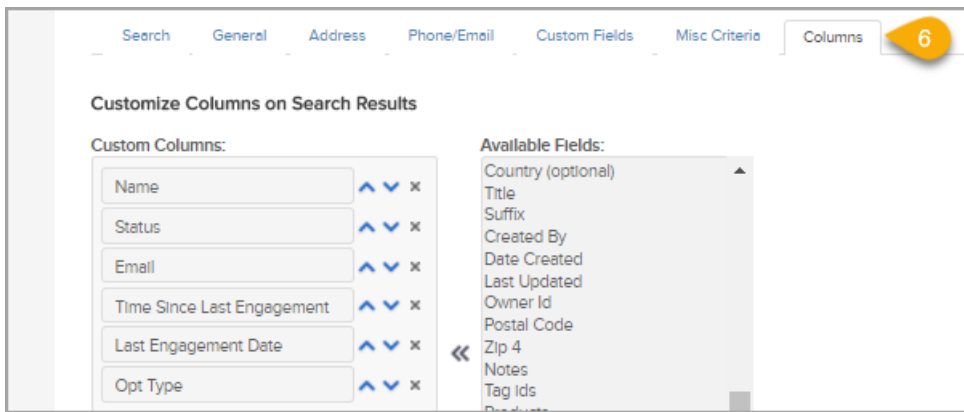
Search General Address Phone/Email Custom Fields Misc Criteria Columns 6

Customize Columns on Search Results

Custom Columns:

Name ^ v ×
Status ^ v ×
Email ^ v ×
Time Since Last Engagement ^ v ×
Last Engagement Date ^ v ×
Opt Type ^ v ×

«

Available Fields:

Country (optional)
Title
Suffix
Created By
Date Created
Last Updated
Owner Id
Postal Code
Zip 4
Notes
Tag Ids
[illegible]